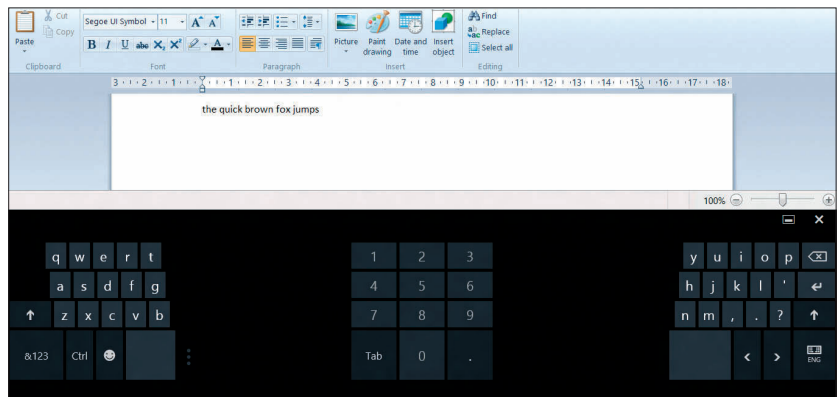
Cut
Copy
Paste
Clipboard
Segoe UI Symbol 11
Font
Paragraph
Picture
Paint drawing
Date and time
Insert object
Insert
Find
Replace
Select all
Editing
3 · 2 · 1 · 1 · 2 · 3 · 4 · 5 · 6 · 7 · 8 · 9 · 10 · 11 · 12 · 13 · 14 · 15 · 16 · 17 · 18

the quick brown fox jumps

100%

q w e r t
a s d f g
↑ z x c v b
&123 Ctrl

1 2 3
4 5 6
7 8 9
Tab 0 .

y u i o p
h j k l '
n m , . ? ↑
< >
ENG